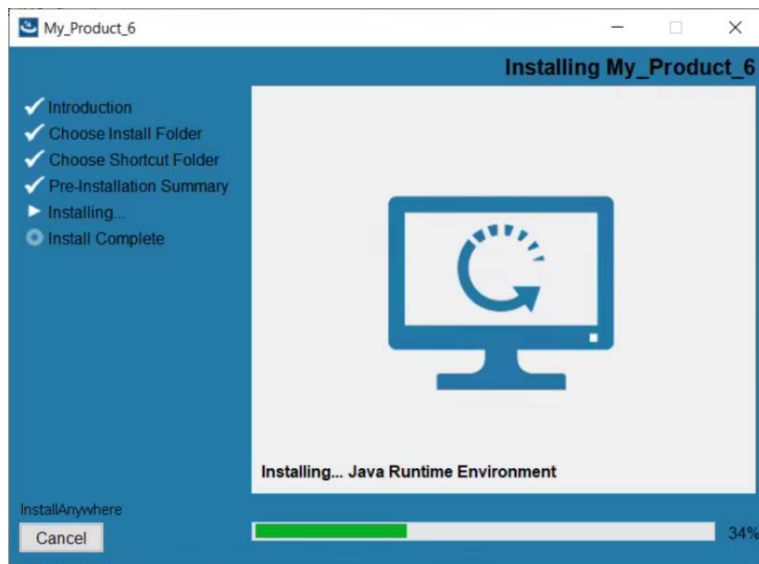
My_Product_6

Installing My_Product_6

Introduction
Choose Install Folder
Choose Shortcut Folder
Pre-Installation Summary
Installing...
Install Complete

Installing... Java Runtime Environment

InstallAnywhere

Cancel

34%